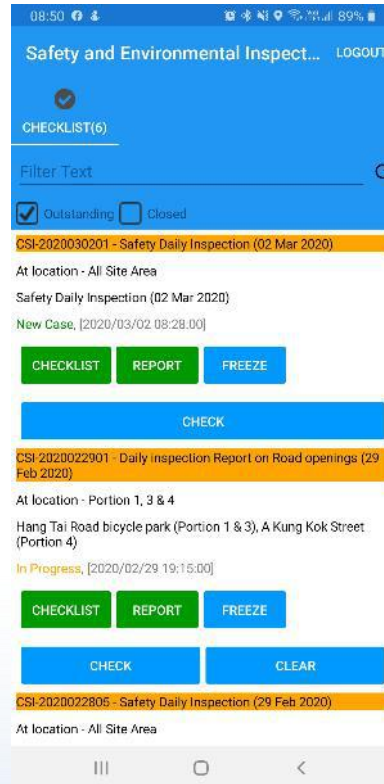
08:50

89%

Safety and Environmental Inspect...

LOGOUT

CHECKLIST(6)

Filter Text

Outstanding Closed

CSI-2020030201 - Safety Daily Inspection (02 Mar 2020)

At location - All Site Area

Safety Daily Inspection (02 Mar 2020)

New Case, [2020/03/02 08:28:00]

CHECKLIST

REPORT

FREEZE

CHECK

CSI-2020022901 - Daily inspection Report on Road openings (29 Feb 2020)

At location - Portion 1, 3 & 4

Hang Tai Road bicycle park (Portion 1 & 3), A Kung Kok Street (Portion 4)

In Progress, [2020/02/29 19:15:00]

CHECKLIST

REPORT

FREEZE

CHECK

CLEAR

CSI-2020022805 - Safety Daily Inspection (29 Feb 2020)

At location - All Site Area